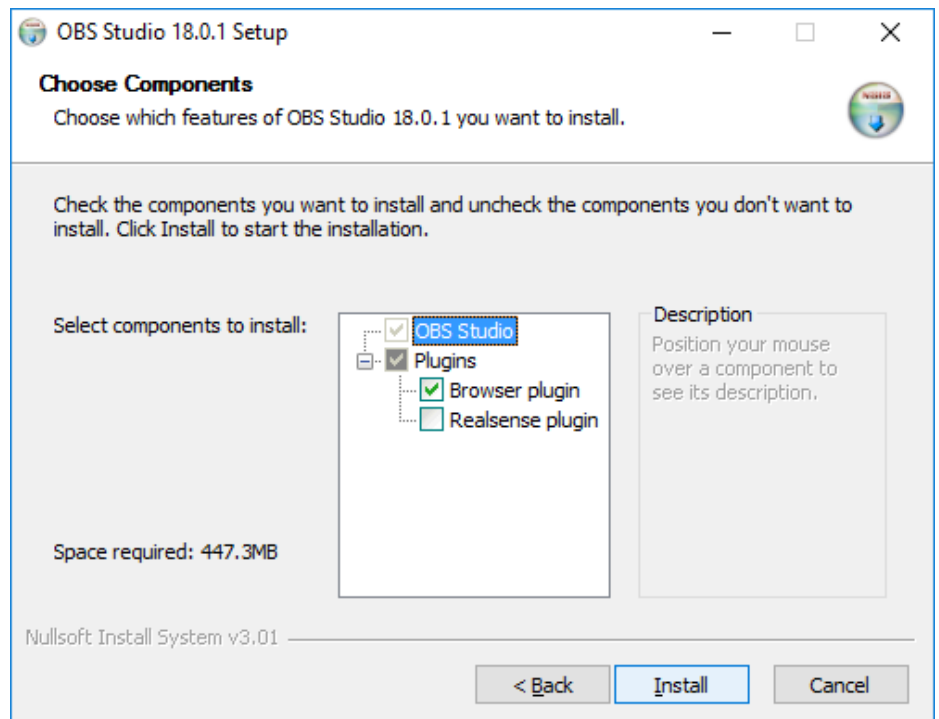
OBS Studio 18.0.1 Setup

Choose Components
Choose which features of OBS Studio 18.0.1 you want to install.

Check the components you want to install and uncheck the components you don't want to install. Click Install to start the installation.

Select components to install:

OBS Studio
Plugins
Browser plugin
Realsense plugin

Description
Position your mouse over a component to see its description.

Space required: 447.3MB

Nullsoft Install System v3.01

< Back
Install
Cancel